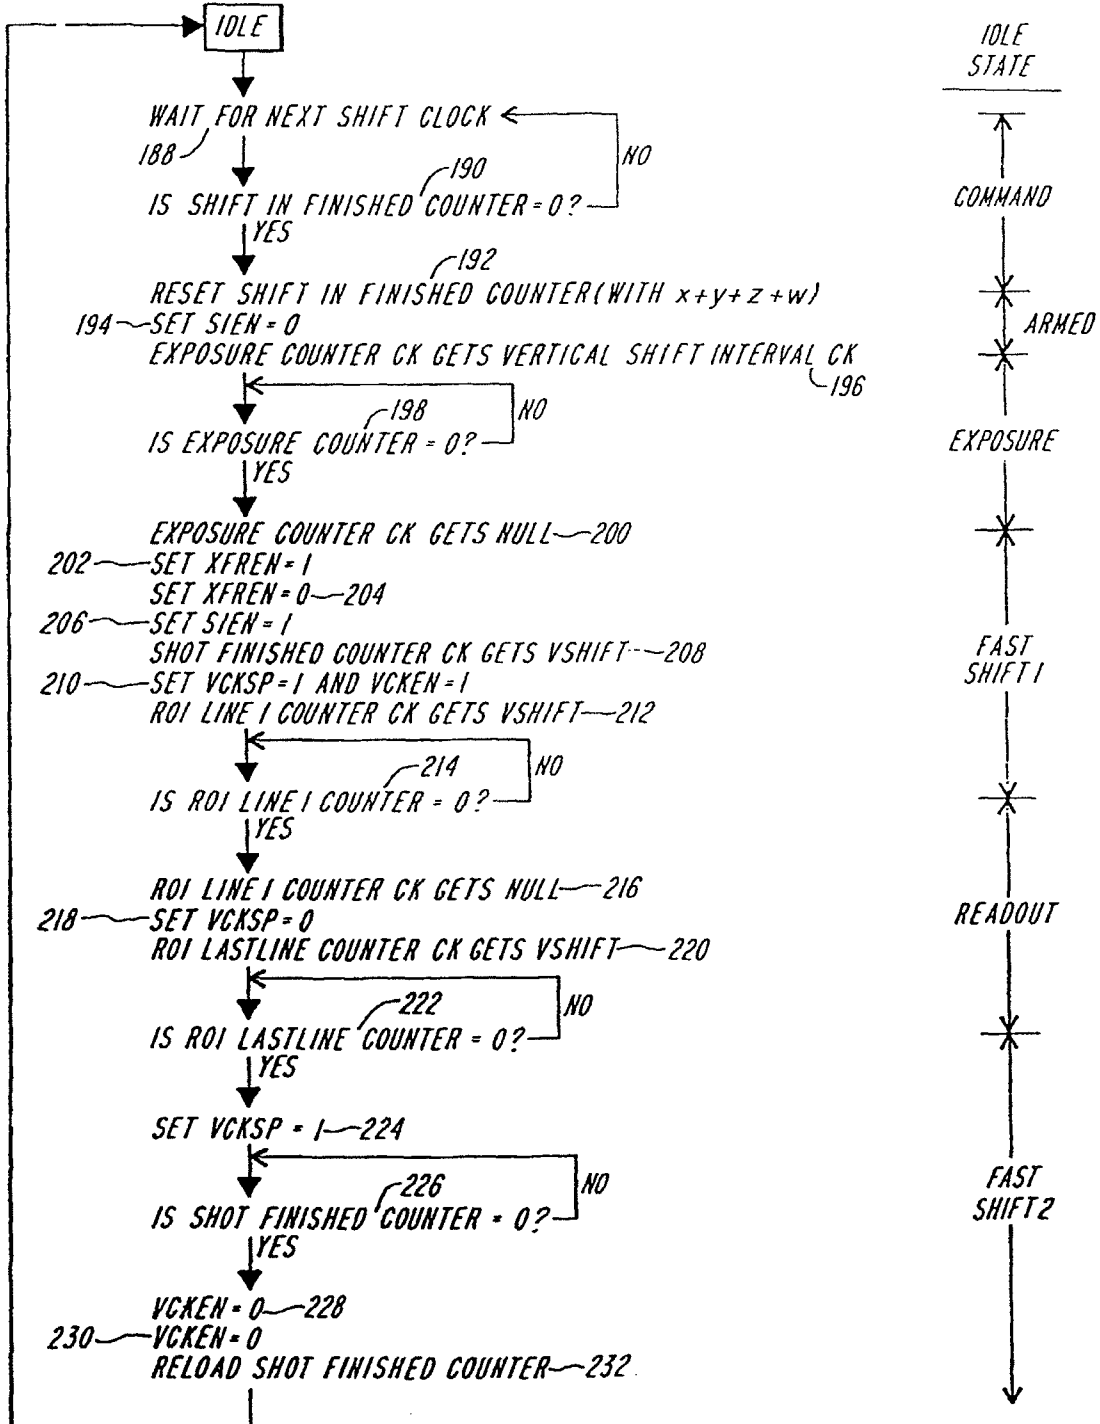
IDLE

WAIT FOR NEXT SHIFT CLOCK
188
IS SHIFT IN FINISHED COUNTER = 0?
190
NO
YES

RESET SHIFT IN FINISHED COUNTER(WITH $x+y+z+w$)
192
194 SET SIEN = 0
EXPOSURE COUNTER CK GETS VERTICAL SHIFT INTERVAL CK
196
IS EXPOSURE COUNTER = 0?
198
NO
YES

EXPOSURE COUNTER CK GETS NULL 200
202 SET XFREN = 1
SET XFREN = 0 204
206 SET SIEN = 1
SHOT FINISHED COUNTER CK GETS VSHIFT 208
210 SET VCKSP = 1 AND VCKEN = 1
ROI LINE 1 COUNTER CK GETS VSHIFT 212
IS ROI LINE 1 COUNTER = 0?
214
NO
YES

ROI LINE 1 COUNTER CK GETS NULL 216
218 SET VCKSP = 0
ROI LASTLINE COUNTER CK GETS VSHIFT 220
IS ROI LASTLINE COUNTER = 0?
222
NO
YES

SET VCKSP = 1 224
IS SHOT FINISHED COUNTER = 0?
226
NO
YES

VCKEN = 0 228
230 VCKEN = 0
RELOAD SHOT FINISHED COUNTER 232

IDLE STATE
COMMAND
ARMED
EXPOSURE
FAST SHIFT 1
READOUT
FAST SHIFT 2